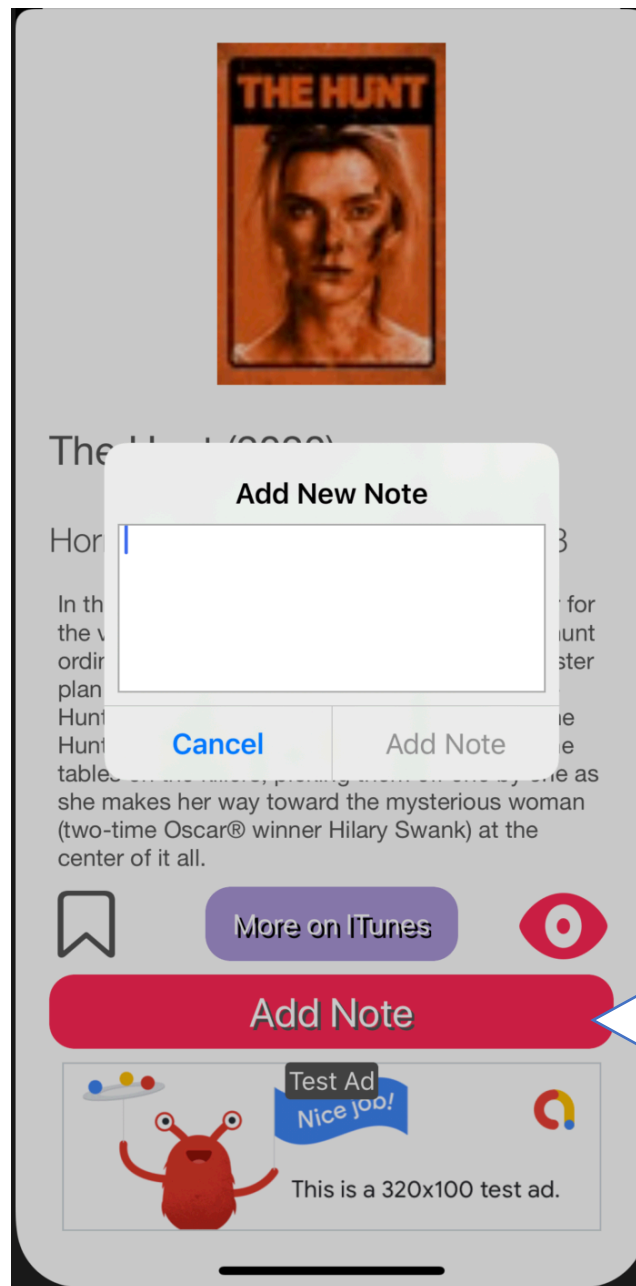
THE HUNT

The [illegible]

Add New Note

Hor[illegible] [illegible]

In th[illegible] for the v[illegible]unt ordi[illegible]ster plan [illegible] Hun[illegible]e Hun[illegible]e tables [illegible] she makes her way toward the mysterious woman (two-time Oscar® winner Hilary Swank) at the center of it all.

Cancel

Add Note

More on ITunes

Add Note

Test Ad

Nice job!

This is a 320x100 test ad.